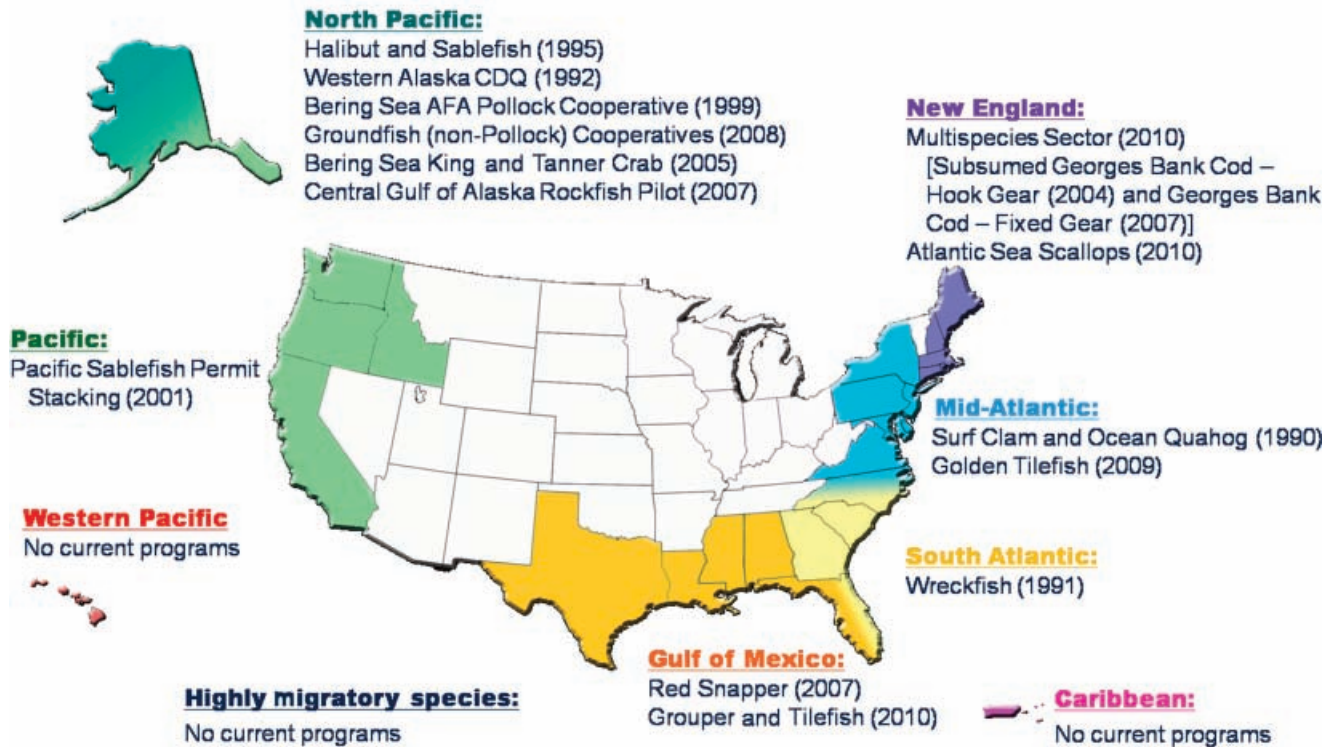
North Pacific:
Halibut and Sablefish (1995)
Western Alaska CDQ (1992)
Bering Sea AFA Pollock Cooperative (1999)
Groundfish (non-Pollock) Cooperatives (2008)
Bering Sea King and Tanner Crab (2005)
Central Gulf of Alaska Rockfish Pilot (2007)

New England:
Multispecies Sector (2010)
[Subsumed Georges Bank Cod – Hook Gear (2004) and Georges Bank Cod – Fixed Gear (2007)]
Atlantic Sea Scallops (2010)

Pacific:
Pacific Sablefish Permit Stacking (2001)

Mid-Atlantic:
Surf Clam and Ocean Quahog (1990)
Golden Tilefish (2009)

Western Pacific
No current programs

South Atlantic:
Wreckfish (1991)

Gulf of Mexico:
Red Snapper (2007)
Grouper and Tilefish (2010)

Highly migratory species:
No current programs

Caribbean:
No current programs